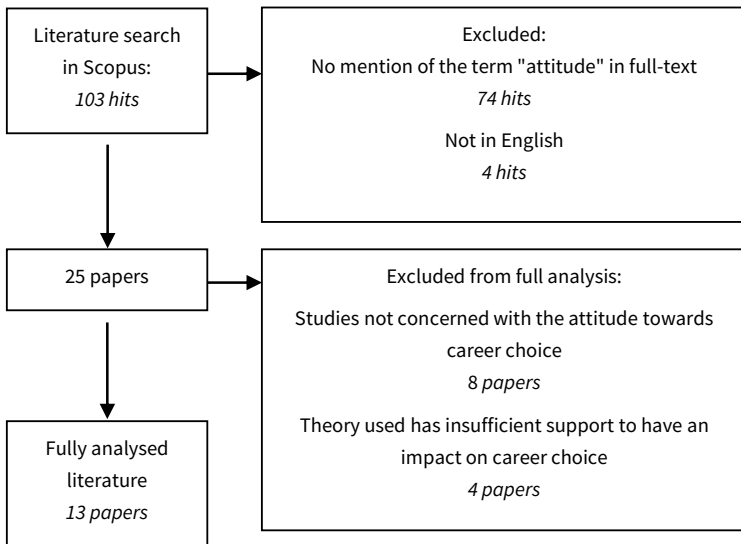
Literature search in Scopus:
*103 hits*

Excluded:
No mention of the term "attitude" in full-text
*74 hits*

Not in English
*4 hits*

25 papers

Excluded from full analysis:

Studies not concerned with the attitude towards career choice
8 *papers*

Theory used has insufficient support to have an impact on career choice
*4 papers*

Fully analysed literature
*13 papers*